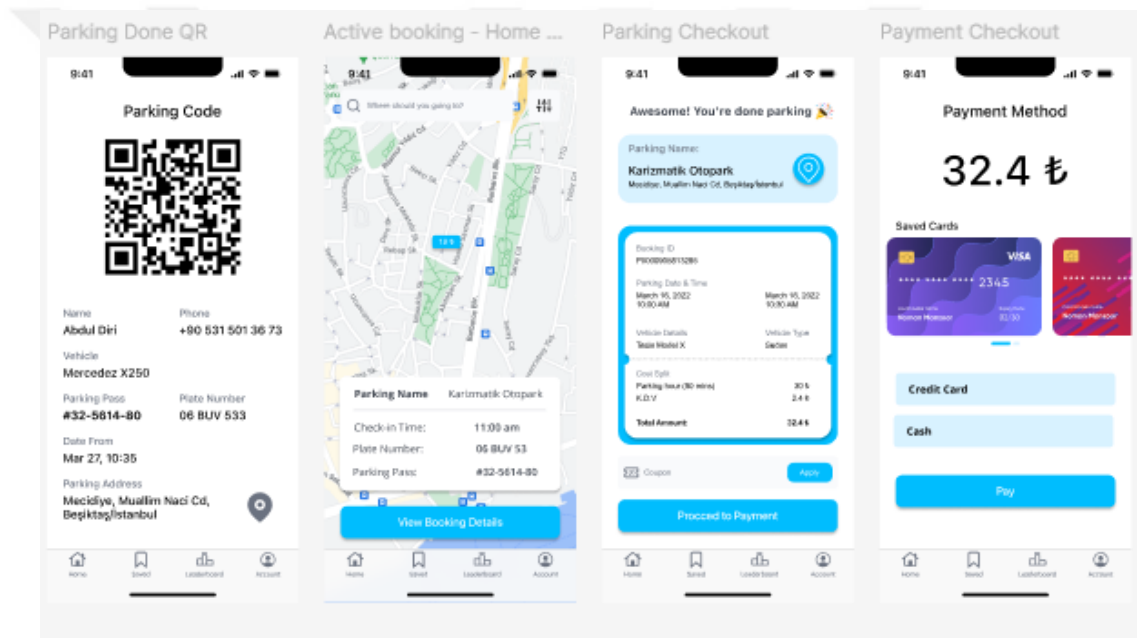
Parking Done QR

9:41

Parking Code

Name
Abdul Diri

Phone
+90 531 501 36 73

Vehicle
Mercedez X250

Parking Pass
#32-5614-80

Plate Number
06 BUV 533

Date From
Mar 27, 10:35

Parking Address
Mecidiye, Muallim Naci Cd, Beşiktaş/İstanbul

Home Saved Leaderboard Account

Active booking - Home ...

9:41

Where should you going to?

Parking Name Karizmatik Otopark
Check-in Time: 11:00 am
Plate Number: 06 BUV 53
Parking Pass: #32-5614-80

View Booking Details

Home Saved Leaderboard Account

Parking Checkout

9:41

Awesome! You're done parking 🎉

Parking Name:
Karizmatik Otopark
Mecidiye, Muallim Naci Cd, Beşiktaş/İstanbul

Booking ID
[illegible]

Parking Date & Time
March 16, 2022 10:00 AM
March 16, 2022 10:00 AM

Vehicle Details
Tesla Model X
Vehicle Type
Sedan

Cost Split
Parking hour (30 mins) 30 ₺
K.D.V 2.4 ₺
Total Amount 32.4 ₺

Coupon
Apply

Procced to Payment

Home Saved Leaderboard Account

Payment Checkout

9:41

Payment Method

32.4 ₺

Saved Cards

VISA
2345
Nomon Mansoor
01/30
Nomon Mansoor

Credit Card

Cash

Pay

Home Saved Leaderboard Account